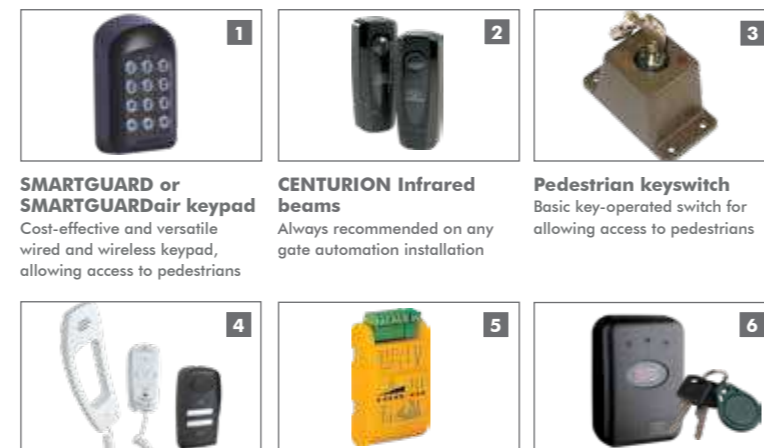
1

SMARTGUARD or SMARTGUARDair keypad
Cost-effective and versatile wired and wireless keypad, allowing access to pedestrians

2

CENTURION Infrared beams
Always recommended on any gate automation installation

3

Pedestrian keyswitch
Basic key-operated switch for allowing access to pedestrians

4

5

6